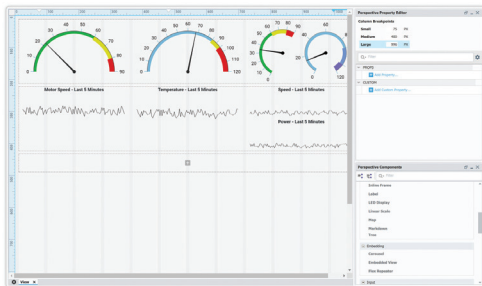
Perspective Property Editor

Column Breakpoints

Small

Medium

Large

PROPS

Add Property...

CUSTOM

Add Custom Property...

Perspective Components

Filter

Inline Frame

Label

LED Display

Linear Scale

Map

Markdown

Tree

Embedding

Carousel

Embedded View

Flex Repeater

Input

20 30 40 50 60 70 80 90

Motor Speed - Last 5 Minutes

0 10 20 30 40 50 60 70 80 90 100 110 120

Temperature - Last 5 Minutes

0 10 20 30 40 50 60 70 80 90 100 110 120

Speed - Last 5 Minutes

Power - Last 5 Minutes

View